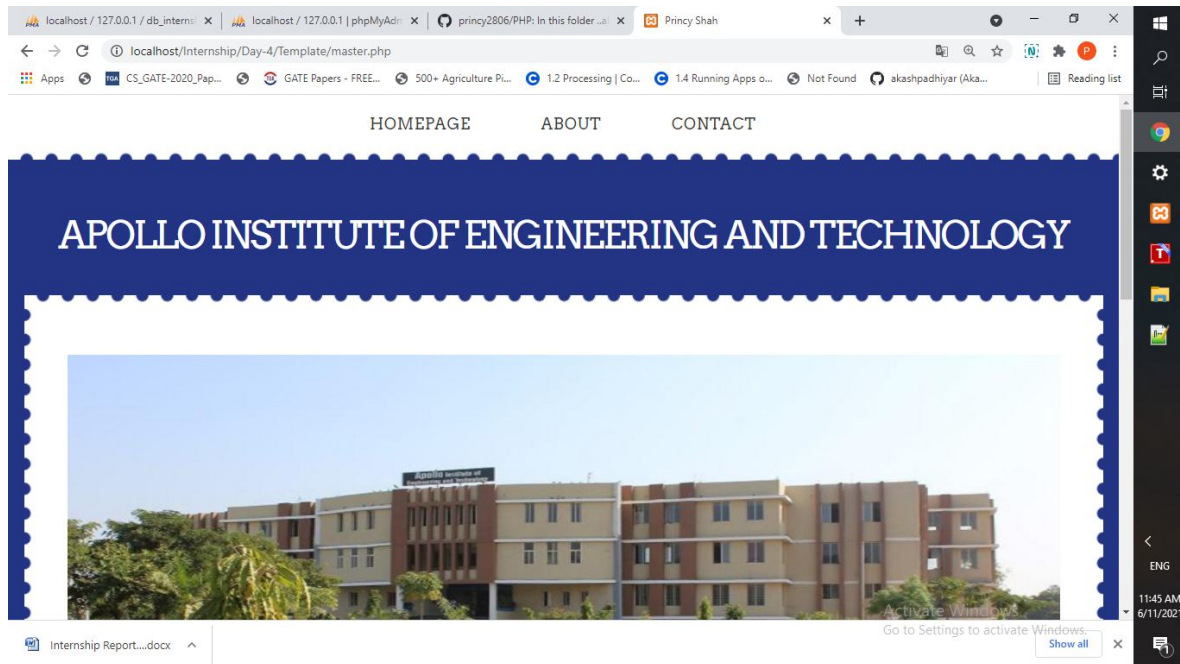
localhost / 127.0.0.1 / db_interns ×
localhost / 127.0.0.1 | phpMyAdm ×
princy2806/PHP: In this folder ...a ×
Princy Shah ×
+

localhost/Internship/Day-4/Template/master.php

Apps
CS_GATE-2020_Pap...
GATE Papers - FREE...
500+ Agriculture Pi...
1.2 Processing | Co...
1.4 Running Apps o...
Not Found
akashpadhiyar (Aka...
Reading list

HOMEPAGE ABOUT CONTACT

APOLLO INSTITUTE OF ENGINEERING AND TECHNOLOGY

Apollo Institute of Engineering and Technology

Activate Windows
Go to Settings to activate Windows.

Internship Report....docx
Show all

ENG
11:45 AM
6/11/2021